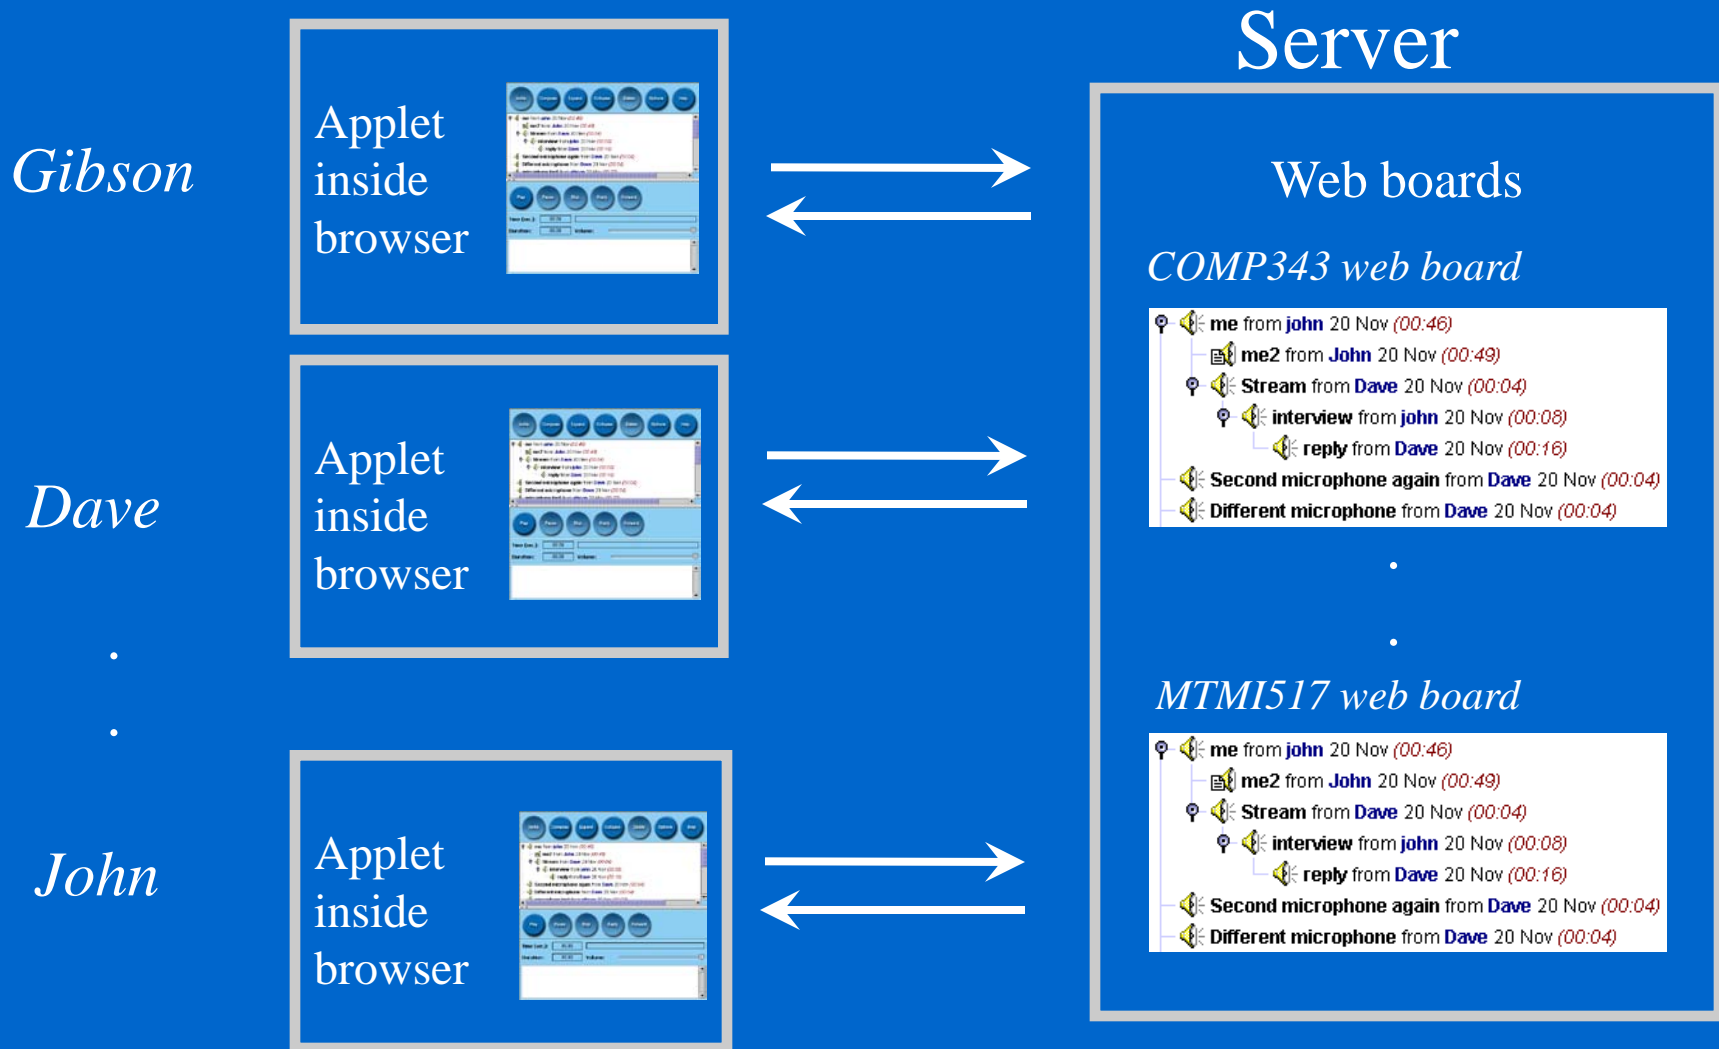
Gibson

Applet inside browser

Dave

Applet inside browser

.

.

John

Applet inside browser

Server

Web boards

COMP343 web board

me from john 20 Nov (00:46)
me2 from John 20 Nov (00:49)
Stream from Dave 20 Nov (00:04)
interview from john 20 Nov (00:08)
reply from Dave 20 Nov (00:16)
Second microphone again from Dave 20 Nov (00:04)
Different microphone from Dave 20 Nov (00:04)

.

.

MTMI517 web board

me from john 20 Nov (00:46)
me2 from John 20 Nov (00:49)
Stream from Dave 20 Nov (00:04)
interview from john 20 Nov (00:08)
reply from Dave 20 Nov (00:16)
Second microphone again from Dave 20 Nov (00:04)
Different microphone from Dave 20 Nov (00:04)